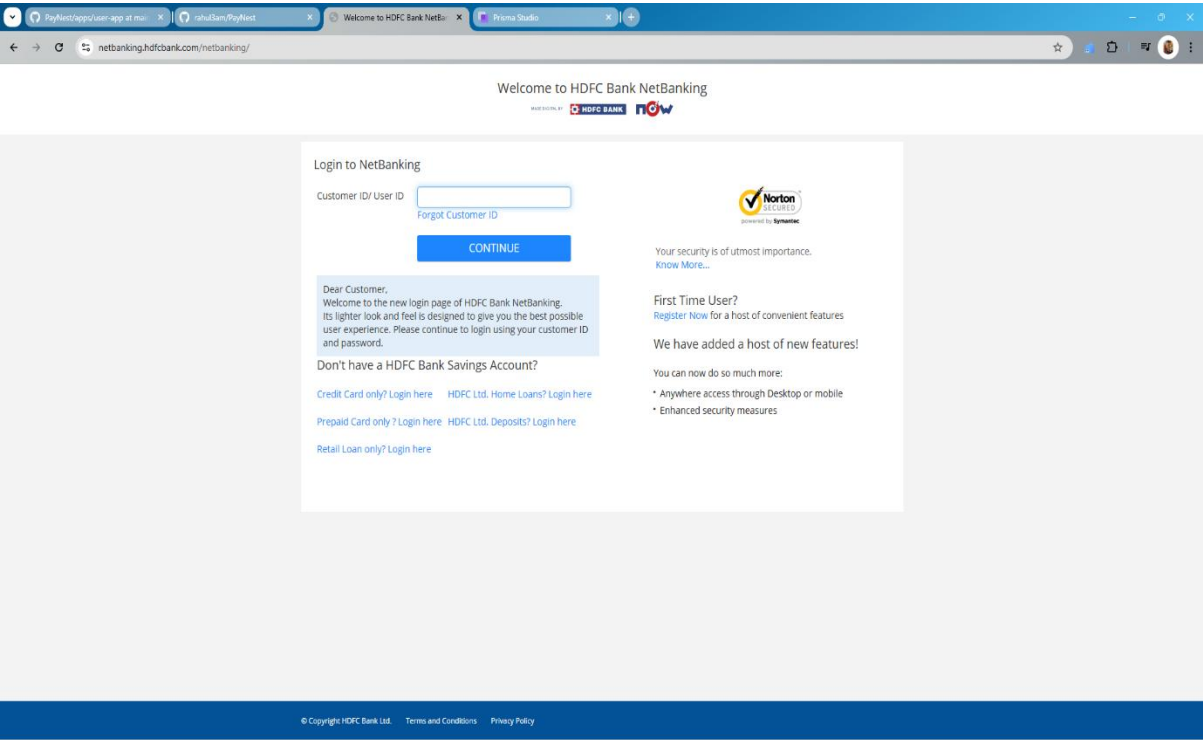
PayNest/apps/user-app at mai ×
rahul3am/PayNest ×
Welcome to HDFC Bank NetBa ×
Prisma Studio ×

netbanking.hdfcbank.com/netbanking/

Welcome to HDFC Bank NetBanking
MADE DIGITAL BY HDFC BANK nOw

Login to NetBanking

Customer ID/ User ID

Forgot Customer ID

CONTINUE

Dear Customer,
Welcome to the new login page of HDFC Bank NetBanking.
Its lighter look and feel is designed to give you the best possible user experience. Please continue to login using your customer ID and password.

Don't have a HDFC Bank Savings Account?

Credit Card only? Login here HDFC Ltd. Home Loans? Login here

Prepaid Card only ? Login here HDFC Ltd. Deposits? Login here

Retail Loan only? Login here

Norton SECURED powered by Symantec

Your security is of utmost importance.
Know More...

First Time User?
Register Now for a host of convenient features

We have added a host of new features!

You can now do so much more:
• Anywhere access through Desktop or mobile
• Enhanced security measures

© Copyright HDFC Bank Ltd. Terms and Conditions Privacy Policy